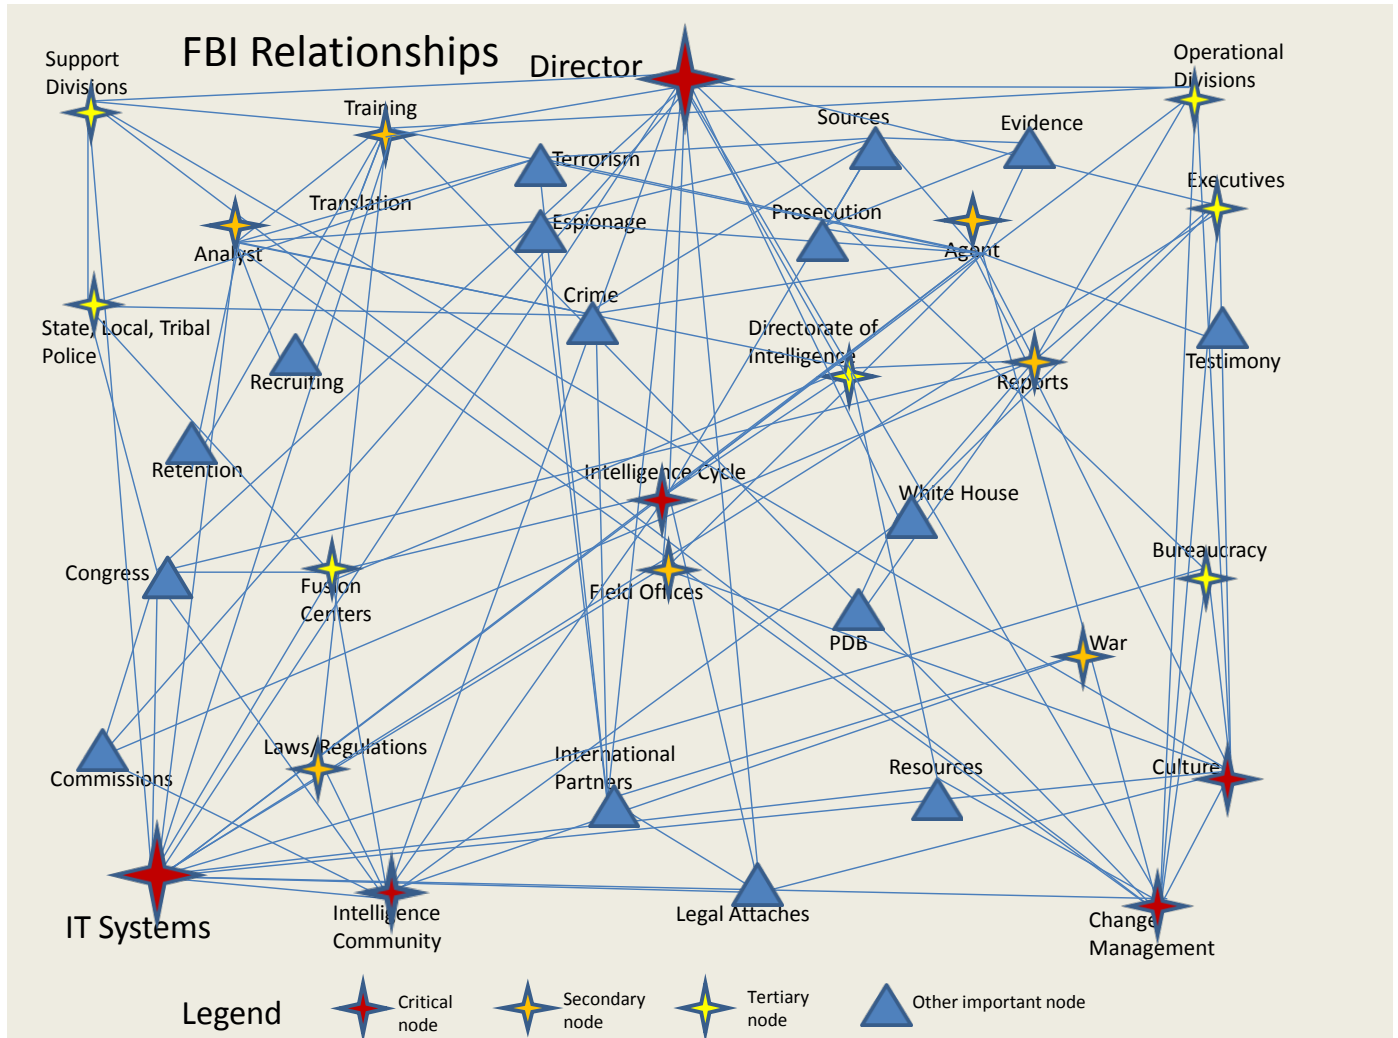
FBI Relationships

Director

Support Divisions

Training

Operational Divisions

Sources

Evidence

Terrorism

Executives

Translation

Prosecution

Espionage

Analyst

Agent

Crime

State, Local, Tribal Police

Directorate of Intelligence

Testimony

Recruiting

Reports

Retention

Intelligence Cycle

White House

Bureaucracy

Congress

Fusion Centers

Field Offices

PDB

War

Laws/Regulations

International Partners

Resources

Culture

Commissions

IT Systems

Intelligence Community

Legal Attaches

Change Management

Legend

Critical node

Secondary node

Tertiary node

Other important node